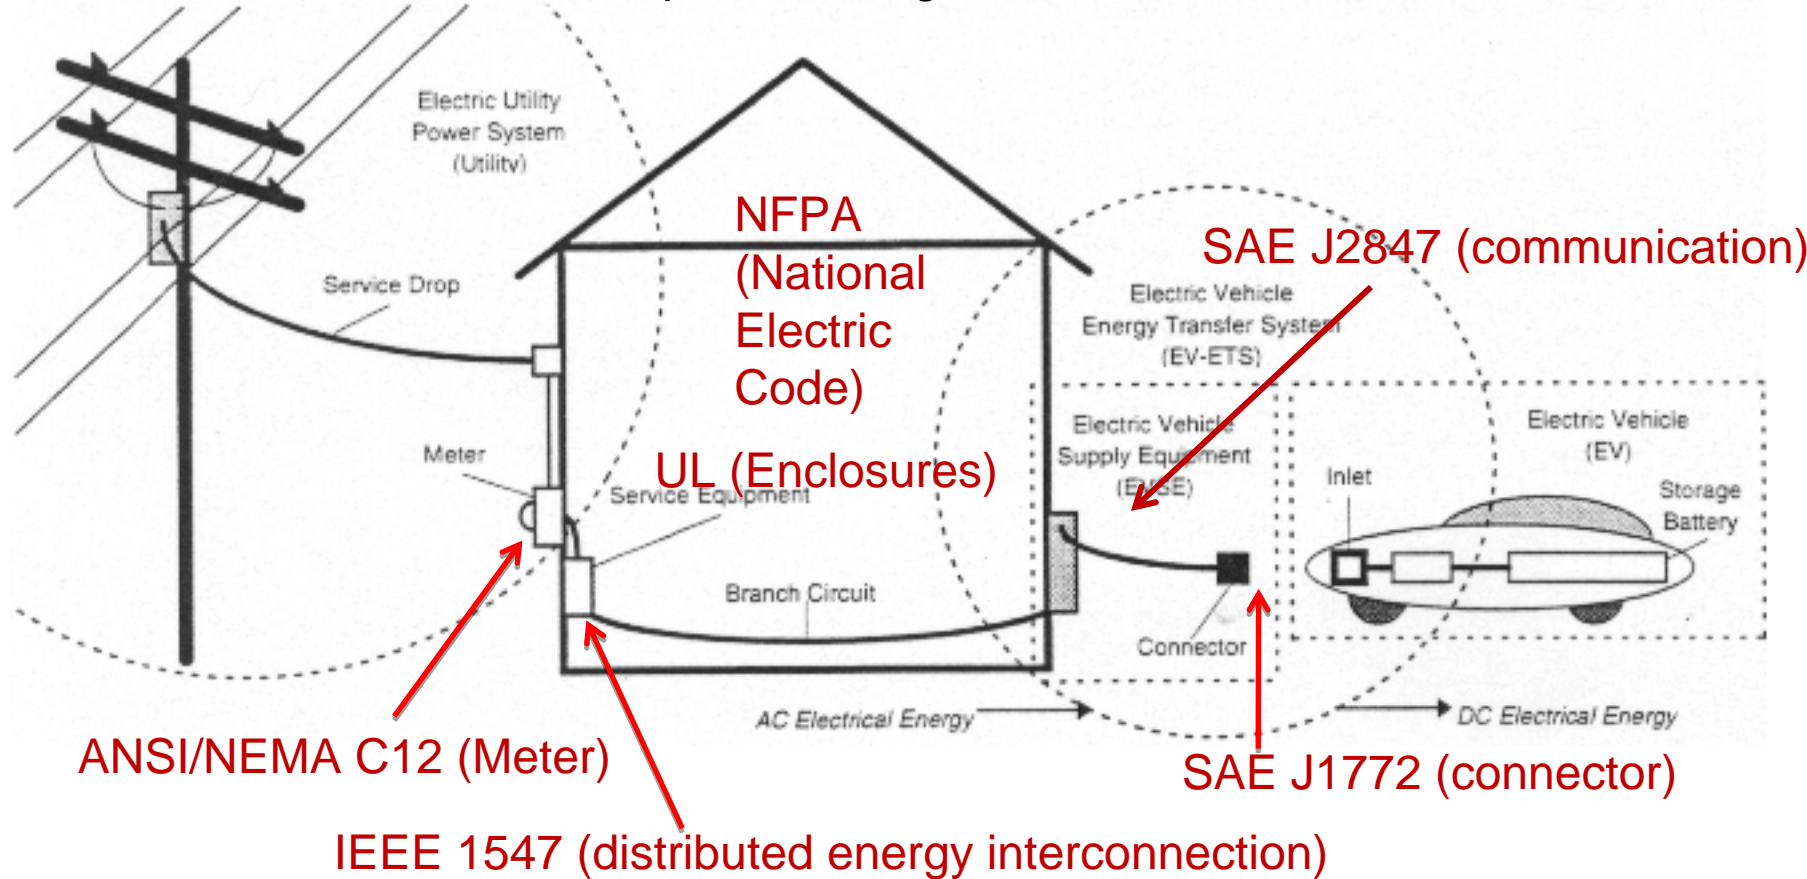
Electric Utility Power System (Utility)

NFPA (National Electric Code)

SAE J2847 (communication)

Service Drop

Electric Vehicle Energy Transfer System (EV-ETS)

Electric Vehicle Supply Equipment (EVSE)

Electric Vehicle (EV)

Meter

UL (Enclosures)

Service Equipment

Inlet

Storage Battery

Branch Circuit

Connector

AC Electrical Energy

DC Electrical Energy

ANSI/NEMA C12 (Meter)

SAE J1772 (connector)

IEEE 1547 (distributed energy interconnection)